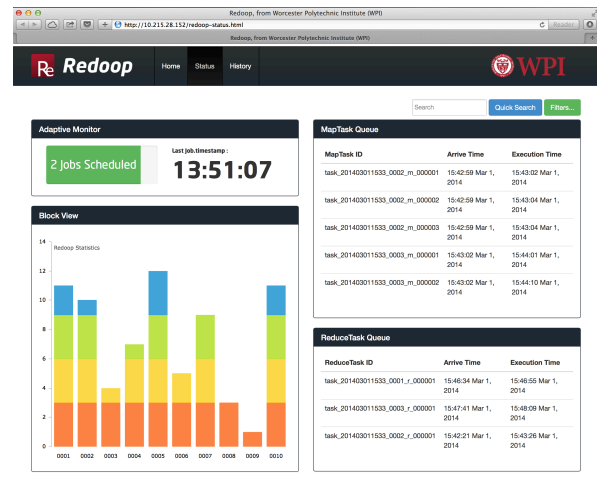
Redoop, from Worcester Polytechnic Institute (WPI)

http://10.215.28.152/redoop-status.html

Reader

Redoop, from Worcester Polytechnic Institute (WPI)

Re Redoop

Home Status History

WPI

Search

Quick Search

Filters...

Adaptive Monitor

2 Jobs Scheduled

Last job.timestamp :

13:51:07

Block View

Redoop Statistics

14
12
10
8
6
4
2
0

0001 0002 0003 0004 0005 0006 0007 0008 0009 0010

MapTask Queue

| MapTask ID | Arrive Time | Execution Time |
|---|---|---|
| task_201403011533_0002_m_000001 | 15:42:59 Mar 1, 2014 | 15:43:02 Mar 1, 2014 |
| task_201403011533_0002_m_000002 | 15:42:59 Mar 1, 2014 | 15:43:04 Mar 1, 2014 |
| task_201403011533_0002_m_000003 | 15:42:59 Mar 1, 2014 | 15:43:04 Mar 1, 2014 |
| task_201403011533_0003_m_000001 | 15:43:02 Mar 1, 2014 | 15:44:01 Mar 1, 2014 |
| task_201403011533_0003_m_000002 | 15:43:02 Mar 1, 2014 | 15:44:10 Mar 1, 2014 |

ReduceTask Queue

| ReduceTask ID | Arrive Time | Execution Time |
|---|---|---|
| task_201403011533_0001_r_000001 | 15:46:34 Mar 1, 2014 | 15:46:55 Mar 1, 2014 |
| task_201403011533_0003_r_000001 | 15:47:41 Mar 1, 2014 | 15:48:09 Mar 1, 2014 |
| task_201403011533_0002_r_000001 | 15:42:21 Mar 1, 2014 | 15:43:26 Mar 1, 2014 |